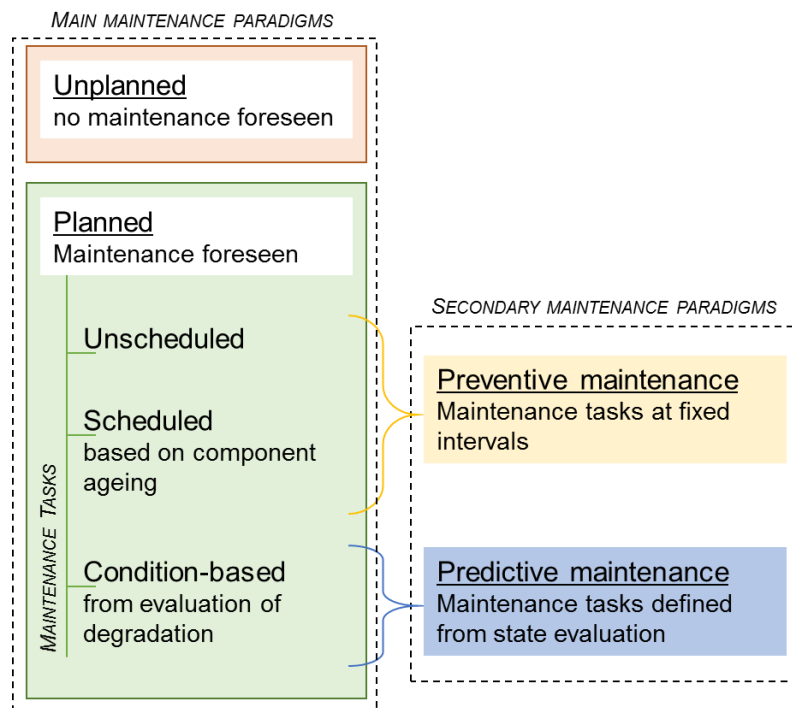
MAIN MAINTENANCE PARADIGMS

Unplanned
no maintenance foreseen

Planned
Maintenance foreseen

MAINTENANCE TASKS

Unscheduled

Scheduled
based on component ageing

Condition-based
from evaluation of degradation

SECONDARY MAINTENANCE PARADIGMS

Preventive maintenance
Maintenance tasks at fixed intervals

Predictive maintenance
Maintenance tasks defined from state evaluation